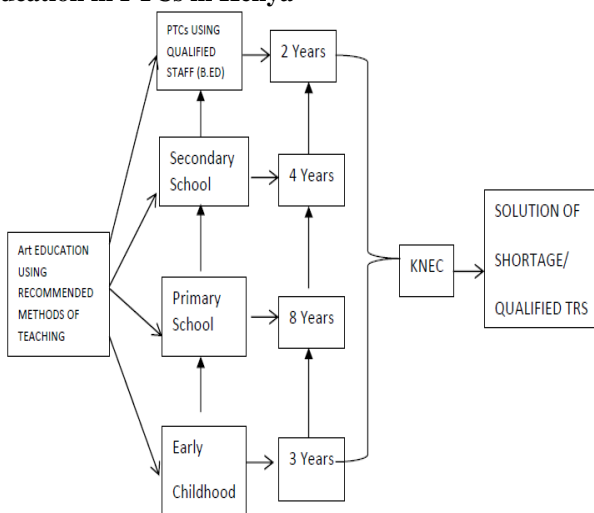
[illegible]ucation in PTCs in Kenya

PTCs USING QUALIFIED STAFF (B.ED)

2 Years

Secondary School

4 Years

Art EDUCATION USING RECOMMENDED METHODS OF TEACHING

KNEC

SOLUTION OF SHORTAGE/ QUALIFIED TRS

Primary School

8 Years

Early Childhood

3 Years